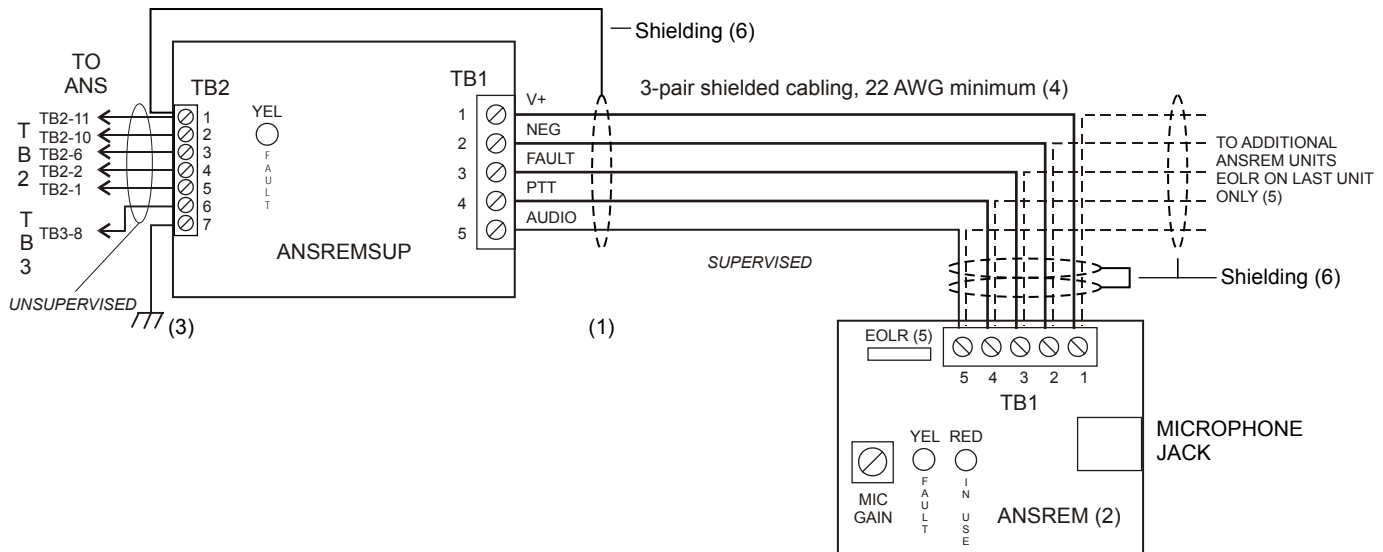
Shielding (6)

TO ANS

TB2

YEL

FAULT

TB1

3-pair shielded cabling, 22 AWG minimum (4)

TB2-11
TB2-10
TB2-6
TB2-2
TB2-1

TB2

1
2
3
4
5
6
7

TB3-8

TB3

1 V+
2 NEG
3 FAULT
4 PTT
5 AUDIO

TO ADDITIONAL ANSREM UNITS EOLR ON LAST UNIT ONLY (5)

ANSREMSUP

SUPERVISED

Shielding (6)

UNSUPERVISED

(3)

(1)

EOLR (5)

5 4 3 2 1

TB1

MICROPHONE JACK

YEL RED

MIC GAIN

FAULT

IN USE

ANSREM (2)